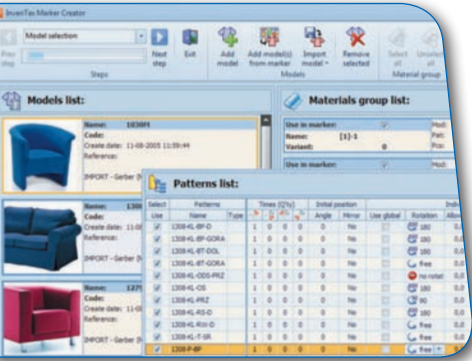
InvenTex Marker Creator

Model selection

Prev step

Next step

Exit

Steps

Add model

Add model(s) from marker

Import model

Remove selected

Models

Select all

Unselect all

Material group

Models list:

Name: 10301
Code:
Create date: 11-08-2005 11:59:44
Reference:

IMPORT - Gerber [R

Name: 130
Code:
Create date: 11-0
Reference:

IMPORT - Gerber [R

Name: 127
Code:
Create date: 11-0
Reference:

IMPORT - Gerber [R

Materials group list:

Use in marker:
Name: [1]-1
Variant: 0
Use in marker:

Mod:
Part:
Pcs:
Mod:

Patterns list:

| Select | Patterns | | Times (Q%) | | | | Initial position | | | | Indi |
|---|---|---|---|---|---|---|---|---|---|---|---|
| Use | Name | Type | | | | | Angle | Mirror | Use global | Rotation | Allow |
| ✓ | 1308-KL-BP-D | | 1 | 0 | 0 | 0 | 0 | No | | 180 | 0,0 |
| ✓ | 1308-KL-BP-GORA | | 1 | 0 | 0 | 0 | 0 | No | | 180 | 0,0 |
| ✓ | 1308-KL-BT-DOL | | 1 | 0 | 0 | 0 | 0 | No | | 180 | 0,0 |
| ✓ | 1308-KL-BT-GORA | | 1 | 0 | 0 | 0 | 0 | No | | free | 0,0 |
| ✓ | 1308-KL-ODS-PRZ | | 1 | 0 | 0 | 0 | 0 | No | | no rotat | 0,0 |
| ✓ | 1308-KL-OS | | 1 | 0 | 0 | 0 | 0 | No | | 180 | 0,0 |
| ✓ | 1308-KL-PRZ | | 1 | 0 | 0 | 0 | 0 | No | | 90 | 0,0 |
| ✓ | 1308-KL-RS-D | | 1 | 0 | 0 | 0 | 0 | No | | 180 | 0,0 |
| ✓ | 1308-KL-RW-D | | 1 | 0 | 0 | 0 | 0 | No | | free | 0,0 |
| ✓ | 1308-KL-T-SR | | 1 | 0 | 0 | 0 | 0 | No | | free | 0,0 |
| ✓ | 1308-P-BP | | 1 | 0 | 0 | 0 | 0 | No | | free | 0,0 |